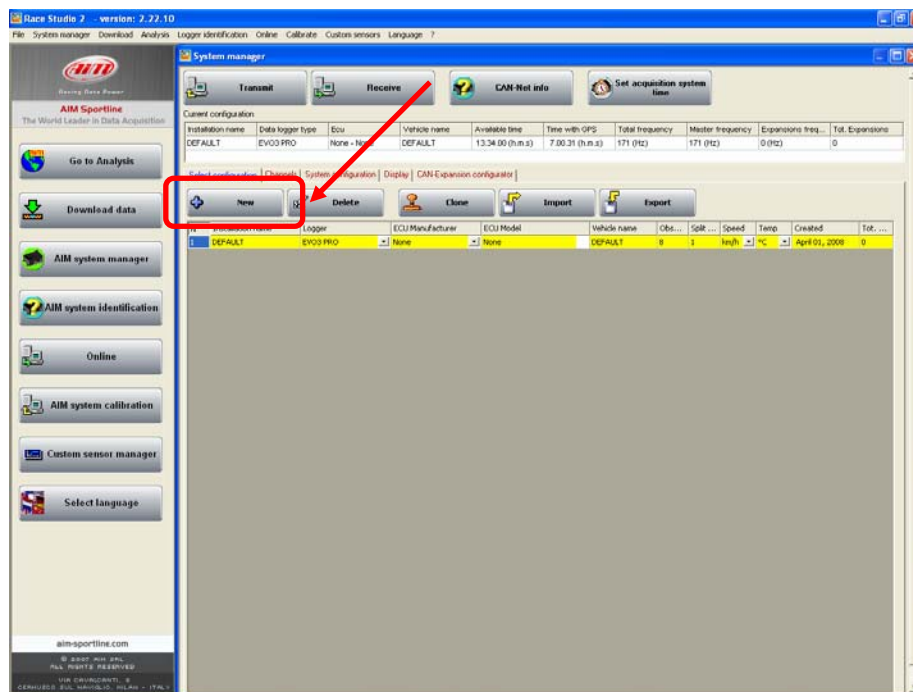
Race Studio 2 - version: 2.22.10

File System manager Download Analysis Logger identification Online Calibrate Custom sensors Language ?

AiM
Racing Data Power

AIM Sportline
The World Leader in Data Acquisition

Go to Analysis

Download data

AIM system manager

AIM system identification

Online

AIM system calibration

Custom sensor manager

Select language

aim-sportline.com

© 2007 AIM SRL
ALL RIGHTS RESERVED
VIA CAVALCANTI, 8
CERNUSCO SUL NAVIGLIO, MILAN - ITALY

System manager

Transmit

Receive

CAN-Net info

Set acquisition system time

Current configuration

| Installation name | Data logger type | Ecu | Vehicle name | Available time | Time with GPS | Total frequency | Master frequency | Expansions freq... | Tot. Expansions |
|---|---|---|---|---|---|---|---|---|---|
| DEFAULT | EVO3 PRO | None - None | DEFAULT | 13.34.00 (h.m.s) | 7.00.31 (h.m.s) | 171 (Hz) | 171 (Hz) | 0 (Hz) | 0 |

Select configuration | Channels | System configuration | Display | CAN-Expansion configurator |

New

Delete

Clone

Import

Export

| N | Installation name | Logger | ECU Manufacturer | ECU Model | Vehicle name | Obs... | Split ... | Speed | Temp | Created | Tot. ... |
|---|---|---|---|---|---|---|---|---|---|---|---|
| 1 | DEFAULT | EVO3 PRO | None | None | DEFAULT | 8 | 1 | km/h | °C | April 01, 2008 | 0 |